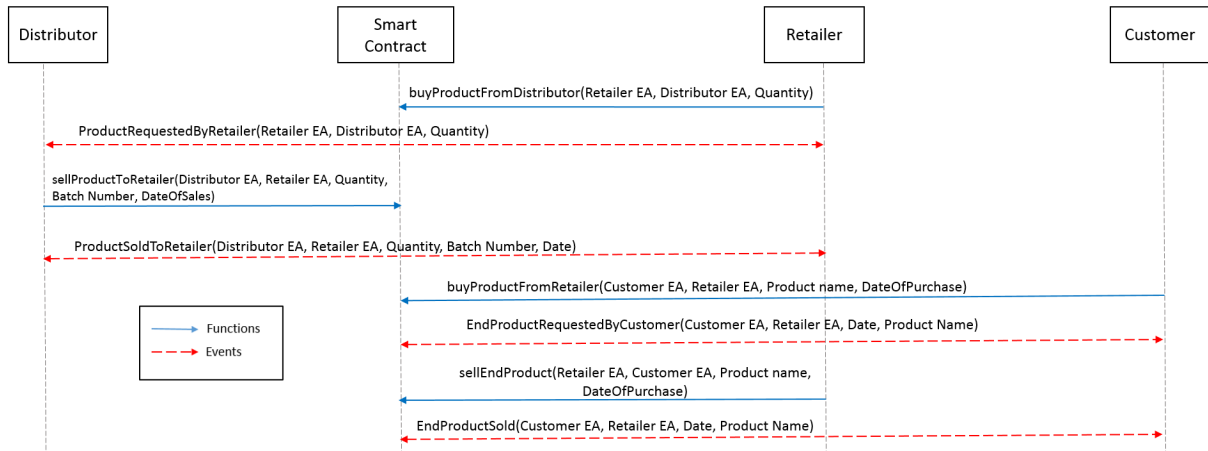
Distributor

Smart Contract

Retailer

Customer

buyProductFromDistributor(Retailer EA, Distributor EA, Quantity)

ProductRequestedByRetailer(Retailer EA, Distributor EA, Quantity)

sellProductToRetailer(Distributor EA, Retailer EA, Quantity, Batch Number, DateOfSales)

ProductSoldToRetailer(Distributor EA, Retailer EA, Quantity, Batch Number, Date)

buyProductFromRetailer(Customer EA, Retailer EA, Product name, DateOfPurchase)

Functions

Events

EndProductRequestedByCustomer(Customer EA, Retailer EA, Date, Product Name)

sellEndProduct(Retailer EA, Customer EA, Product name, DateOfPurchase)

EndProductSold(Customer EA, Retailer EA, Date, Product Name)